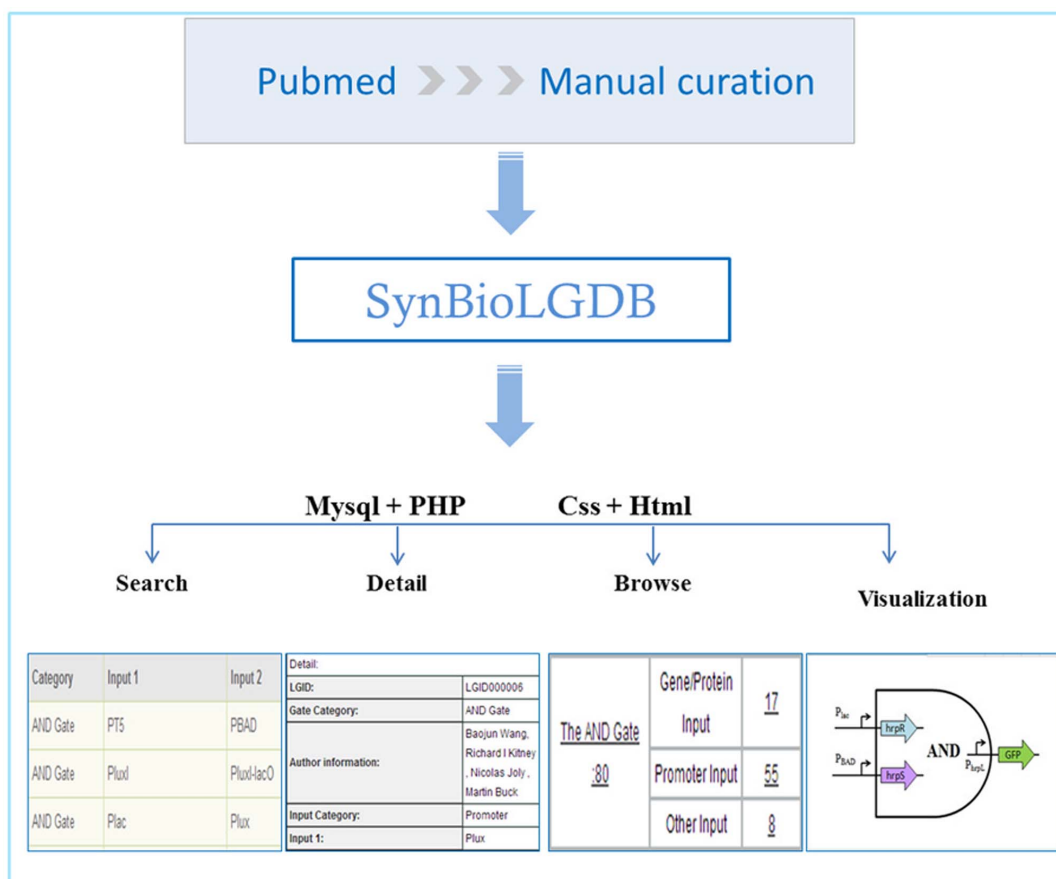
Pubmed Manual curation

SynBioLGDB

Mysql + PHP Css + Html

Search Detail Browse Visualization

| Category | Input 1 | Input 2 |
|---|---|---|
| AND Gate | PT5 | PBAD |
| AND Gate | Pluxl | Pluxl-lacO |
| AND Gate | Plac | Plux |

| Detail: | |
|---|---|
| LGID: | LGID000006 |
| Gate Category: | AND Gate |
| Author information: | Baojun Wang, Richard I Kitney , Nicolas Joly , Martin Buck |
| Input Category: | Promoter |
| Input 1: | Plux |

| The AND Gate :80 | Gene/Protein Input | 17 |
|---|---|---|
| | Promoter Input | 55 |
| | Other Input | 8 |

$P_{lac}$ hrpR $P_{BAD}$ hrpS AND $P_{hrpL}$ GFP